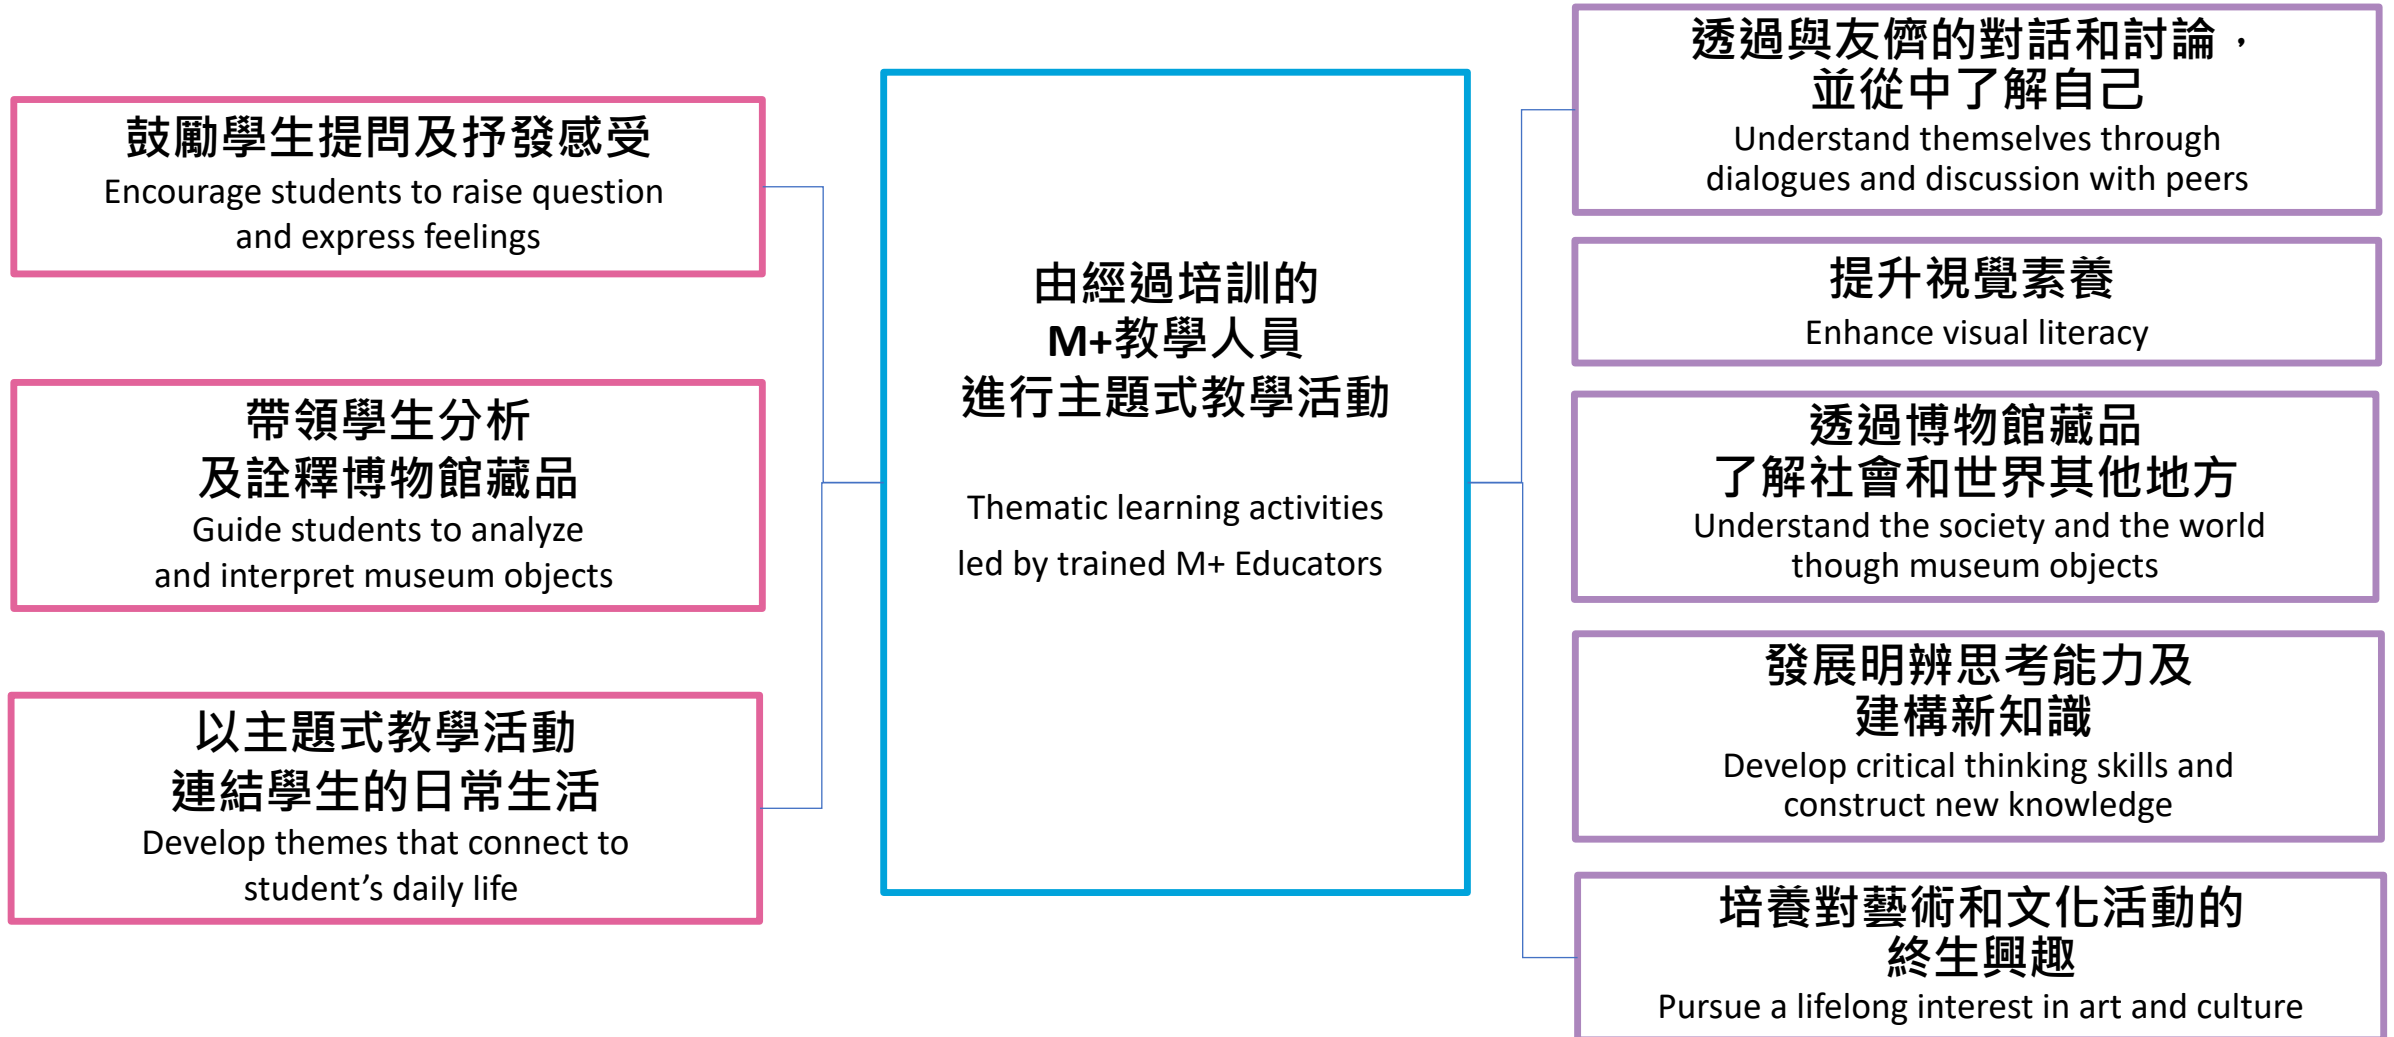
鼓勵學生提問及抒發感受
Encourage students to raise question and express feelings

帶領學生分析
及詮釋博物館藏品
Guide students to analyze and interpret museum objects

以主題式教學活動
連結學生的日常生活
Develop themes that connect to student’s daily life

由經過培訓的
M+教學人員
進行主題式教學活動

Thematic learning activities
led by trained M+ Educators

透過與友儕的對話和討論，
並從中了解自己
Understand themselves through dialogues and discussion with peers

提升視覺素養
Enhance visual literacy

透過博物館藏品
了解社會和世界其他地方
Understand the society and the world though museum objects

發展明辨思考能力及
建構新知識
Develop critical thinking skills and construct new knowledge

培養對藝術和文化活動的
終生興趣
Pursue a lifelong interest in art and culture